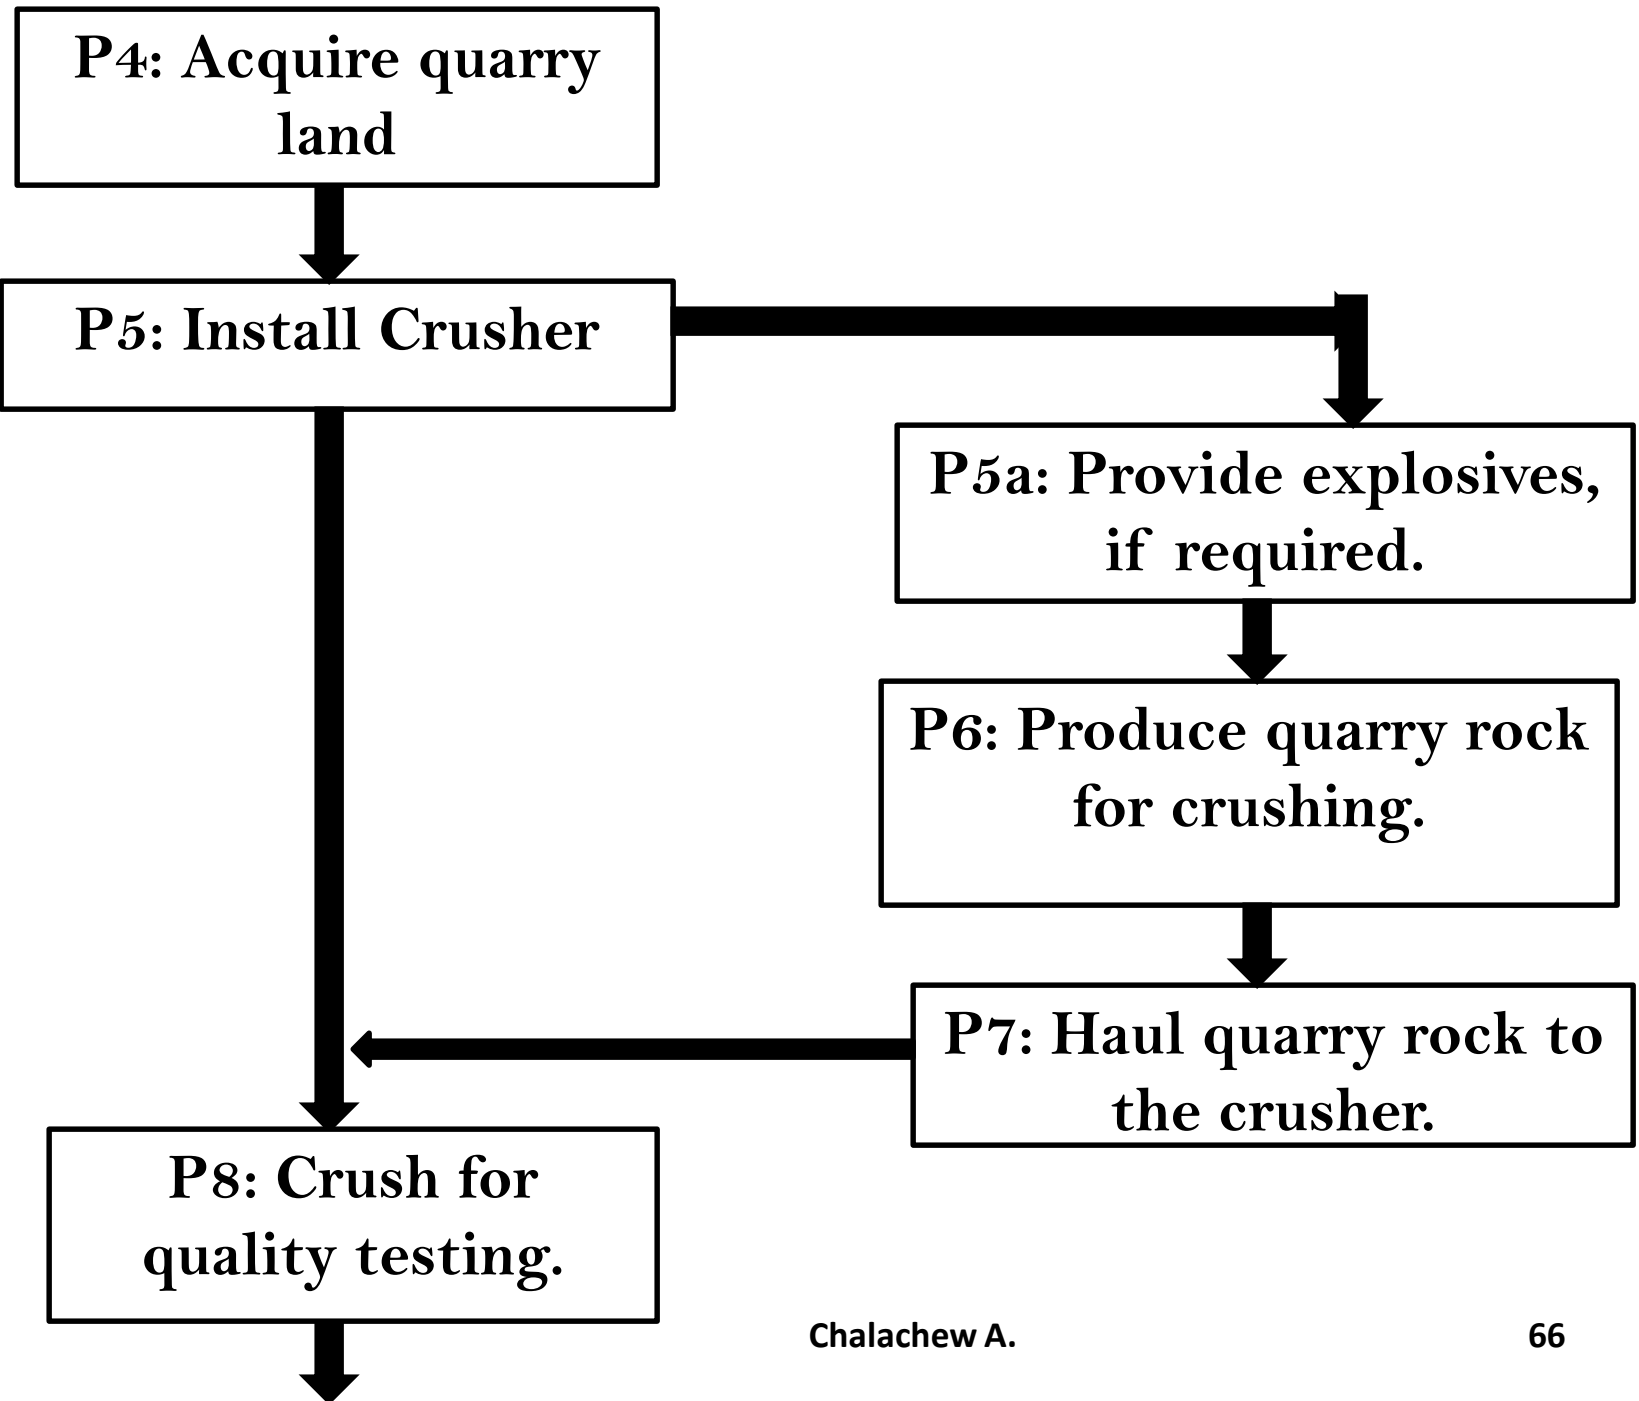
P4: Acquire quarry land

P5: Install Crusher

P5a: Provide explosives, if required.

P6: Produce quarry rock for crushing.

P7: Haul quarry rock to the crusher.

P8: Crush for quality testing.

Chalachew A.

66